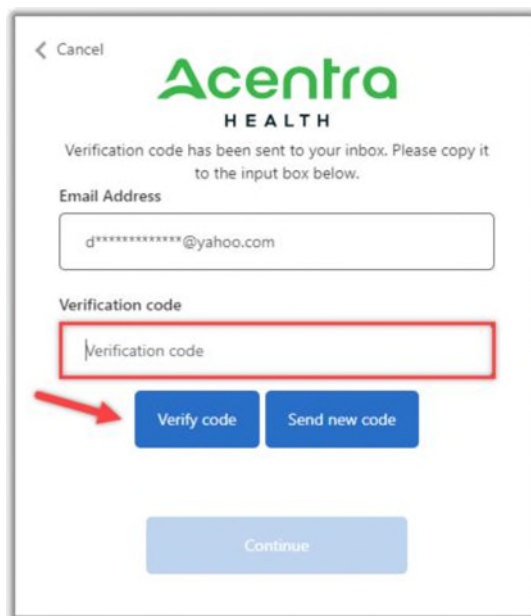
< Cancel

Acentra
HEALTH

Verification code has been sent to your inbox. Please copy it to the input box below.

Email Address

d*************@yahoo.com

Verification code

Verification code

Verify code

Send new code

Continue